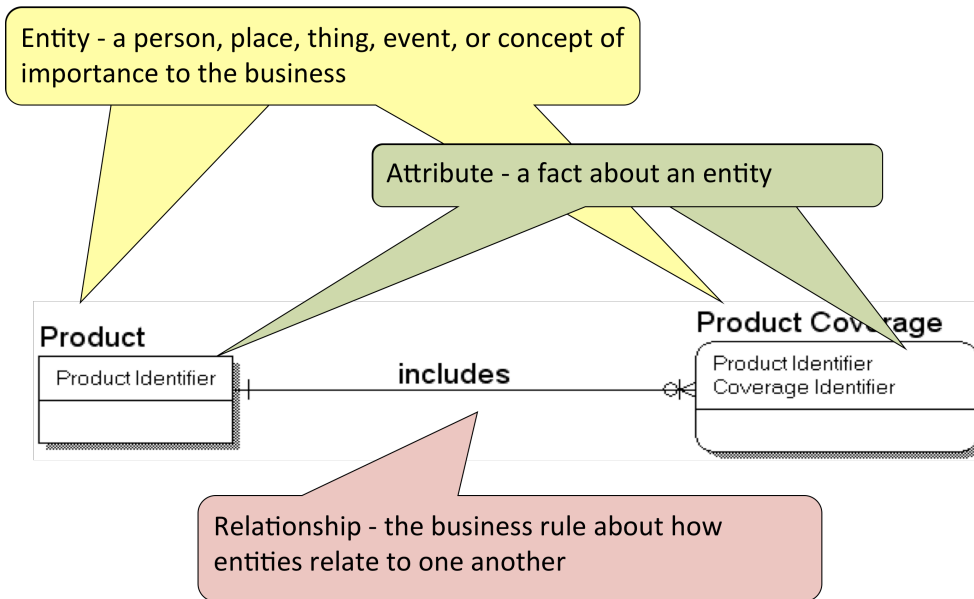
Entity - a person, place, thing, event, or concept of importance to the business

Attribute - a fact about an entity

Product

Product Identifier

includes

Product Coverage

Product Identifier
Coverage Identifier

Relationship - the business rule about how entities relate to one another